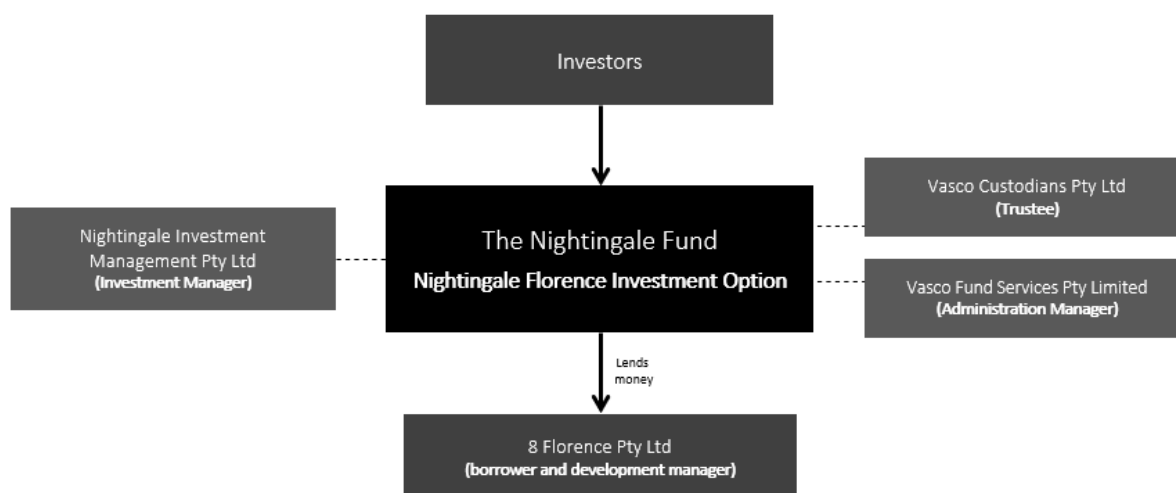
Investors

Nightingale Investment Management Pty Ltd
(Investment Manager)

The Nightingale Fund
Nightingale Florence Investment Option

Vasco Custodians Pty Ltd
(Trustee)

Vasco Fund Services Pty Limited
(Administration Manager)

Lends money

8 Florence Pty Ltd
(borrower and development manager)